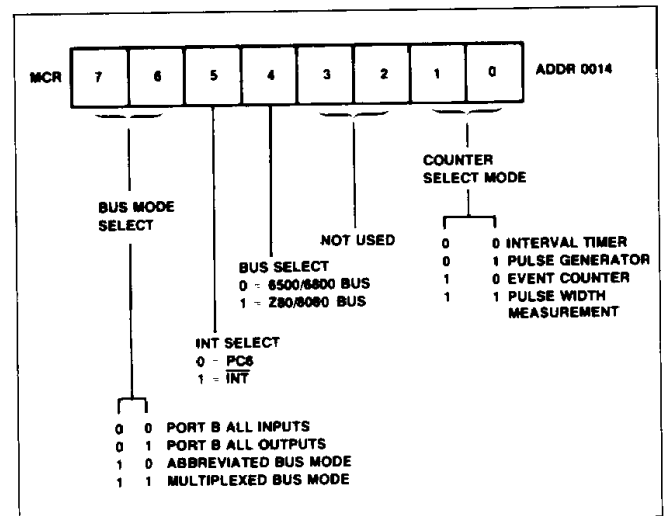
MCR 7 6 5 4 3 2 1 0 ADDR 0014

COUNTER SELECT MODE

0 0 INTERVAL TIMER
0 1 PULSE GENERATOR
1 0 EVENT COUNTER
1 1 PULSE WIDTH MEASUREMENT

BUS MODE SELECT

NOT USED

BUS SELECT
0 = 6500/6800 BUS
1 = Z80/8080 BUS

INT SELECT
0 = $\overline{PC6}$
1 = $\overline{INT}$

0 0 PORT B ALL INPUTS
0 1 PORT B ALL OUTPUTS
1 0 ABBREVIATED BUS MODE
1 1 MULTIPLEXED BUS MODE